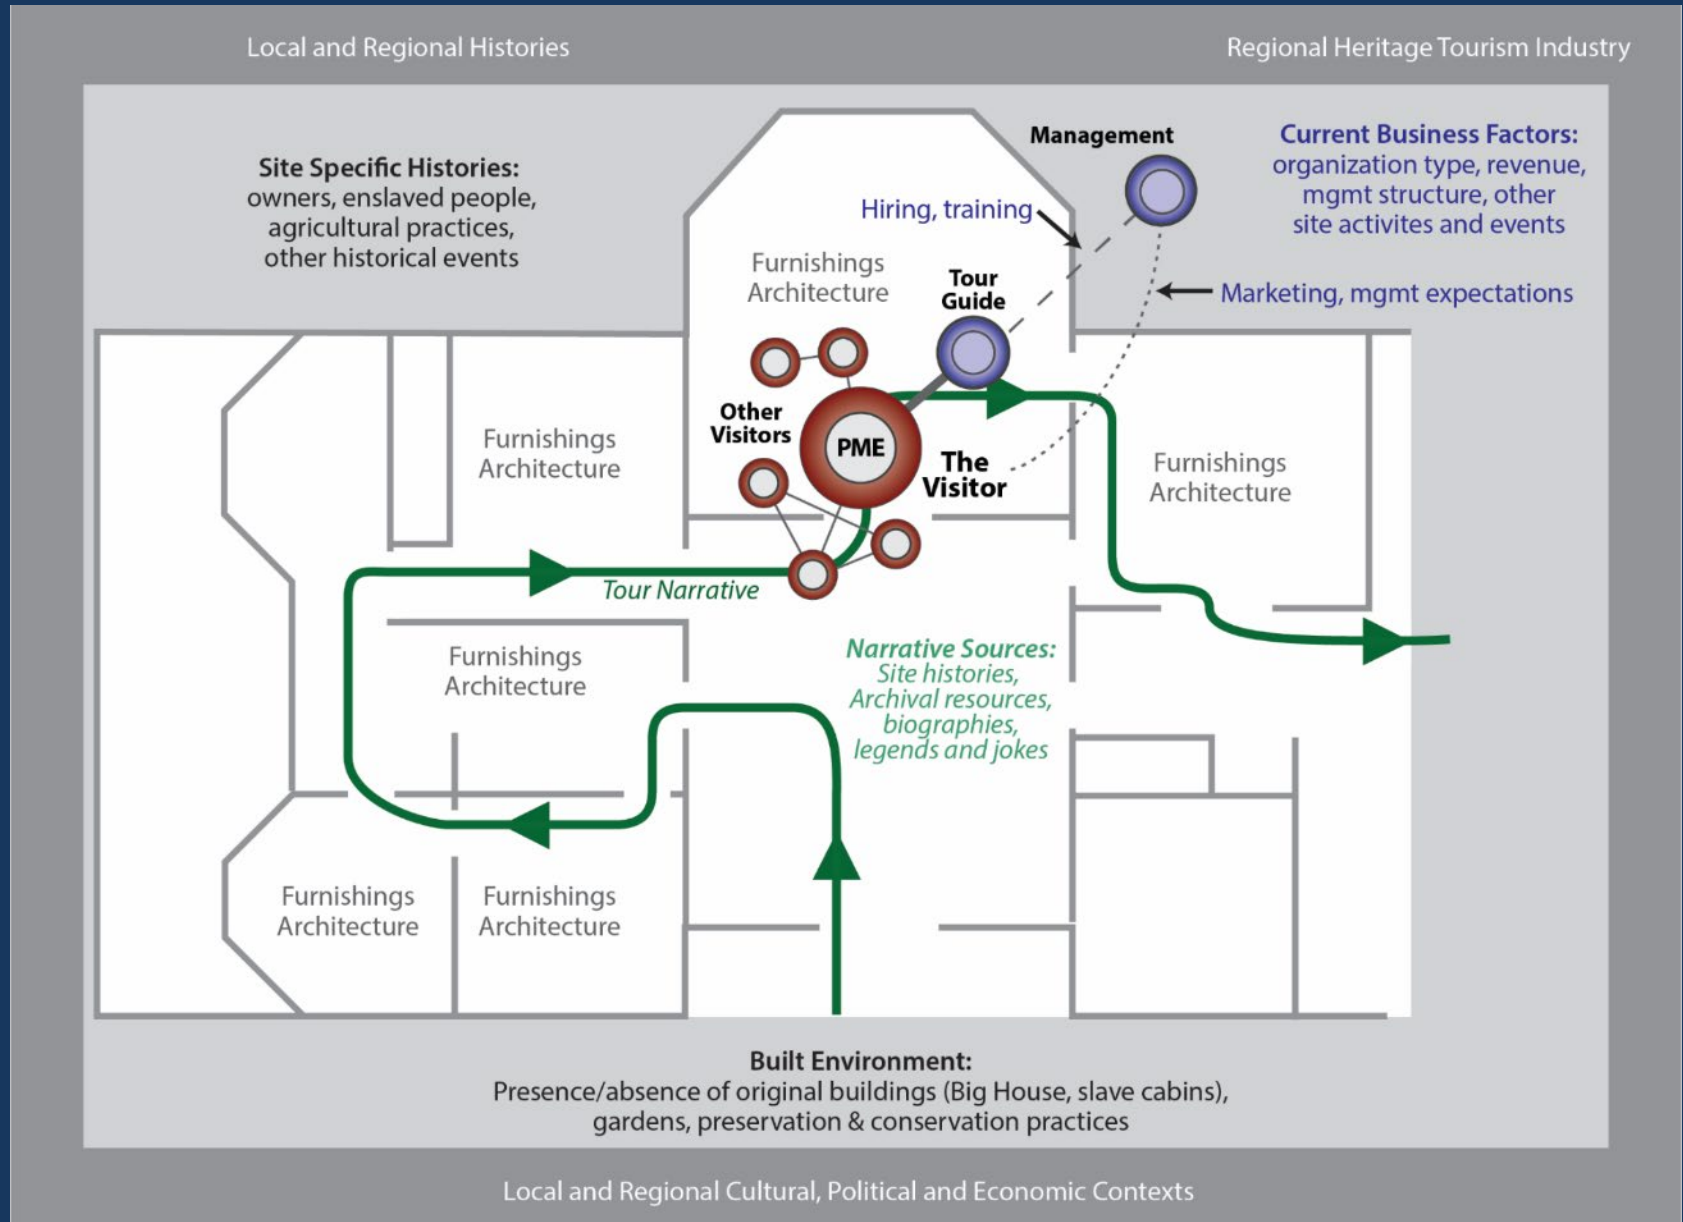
Local and Regional Histories

Regional Heritage Tourism Industry

Site Specific Histories: owners, enslaved people, agricultural practices, other historical events

Management

Current Business Factors: organization type, revenue, mgmt structure, other site activites and events

Hiring, training

Furnishings Architecture

Tour Guide

Marketing, mgmt expectations

Furnishings Architecture

Other Visitors

PME

The Visitor

Furnishings Architecture

Tour Narrative

Furnishings Architecture

Narrative Sources: Site histories, Archival resources, biographies, legends and jokes

Furnishings Architecture

Furnishings Architecture

Built Environment: Presence/absence of original buildings (Big House, slave cabins), gardens, preservation & conservation practices

Local and Regional Cultural, Political and Economic Contexts